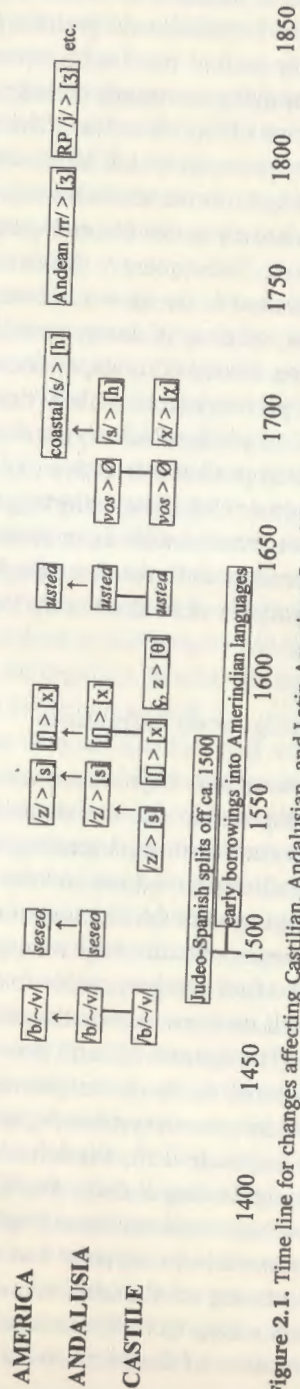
AMERICA

ANDALUSIA

CASTILE

/b/~/v/ → seseo → /z/ > [s] → /ʃ/ > [x] → usted → coastal /s/ > [h] → Andean /rr/ > [ʒ] → RP /j/ > [ʒ] etc.

/b/~/v/ → seseo → /z/ > [s] → /ʃ/ > [x] → usted → /s/ > [h]

/b/~/v/ → /z/ > [s] → /ʃ/ > [x] → ç, z > [θ] → usted → vos > Ø

vos > Ø → /x/ > [χ]

Judeo-Spanish splits off ca. 1500

early borrowings into Amerindian languages

1400 1450 1500 1550 1600 1650 1700 1750 1800 1850

Figure 2.1. Time line for changes affecting Castilian, Andalusian, and Latin Am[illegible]